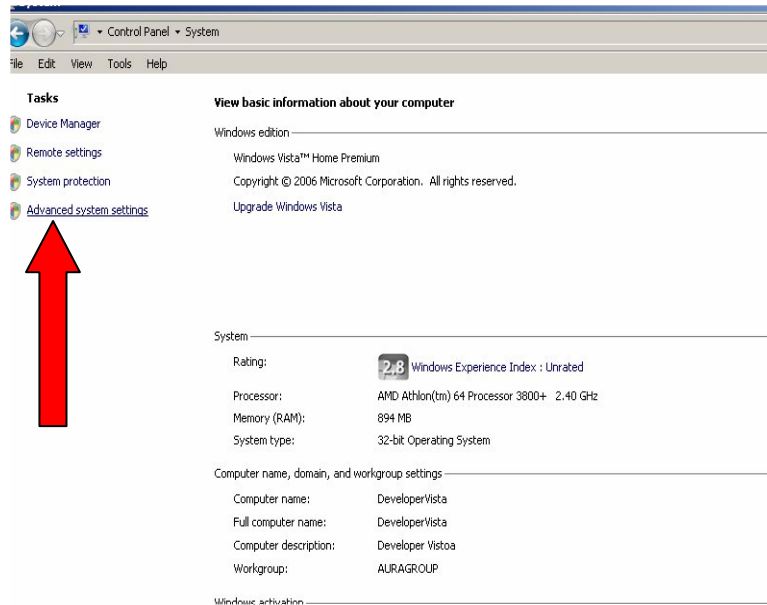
▸ Control Panel ▸ System

File Edit View Tools Help

Tasks

Device Manager

Remote settings

System protection

Advanced system settings

View basic information about your computer

Windows edition

Windows Vista™ Home Premium

Copyright © 2006 Microsoft Corporation. All rights reserved.

Upgrade Windows Vista

System

Rating: 2.8 Windows Experience Index : Unrated

Processor: AMD Athlon(tm) 64 Processor 3800+ 2.40 GHz

Memory (RAM): 894 MB

System type: 32-bit Operating System

Computer name, domain, and workgroup settings

Computer name: DeveloperVista

Full computer name: DeveloperVista

Computer description: Developer Vistoa

Workgroup: AURAGROUP

Windows activation